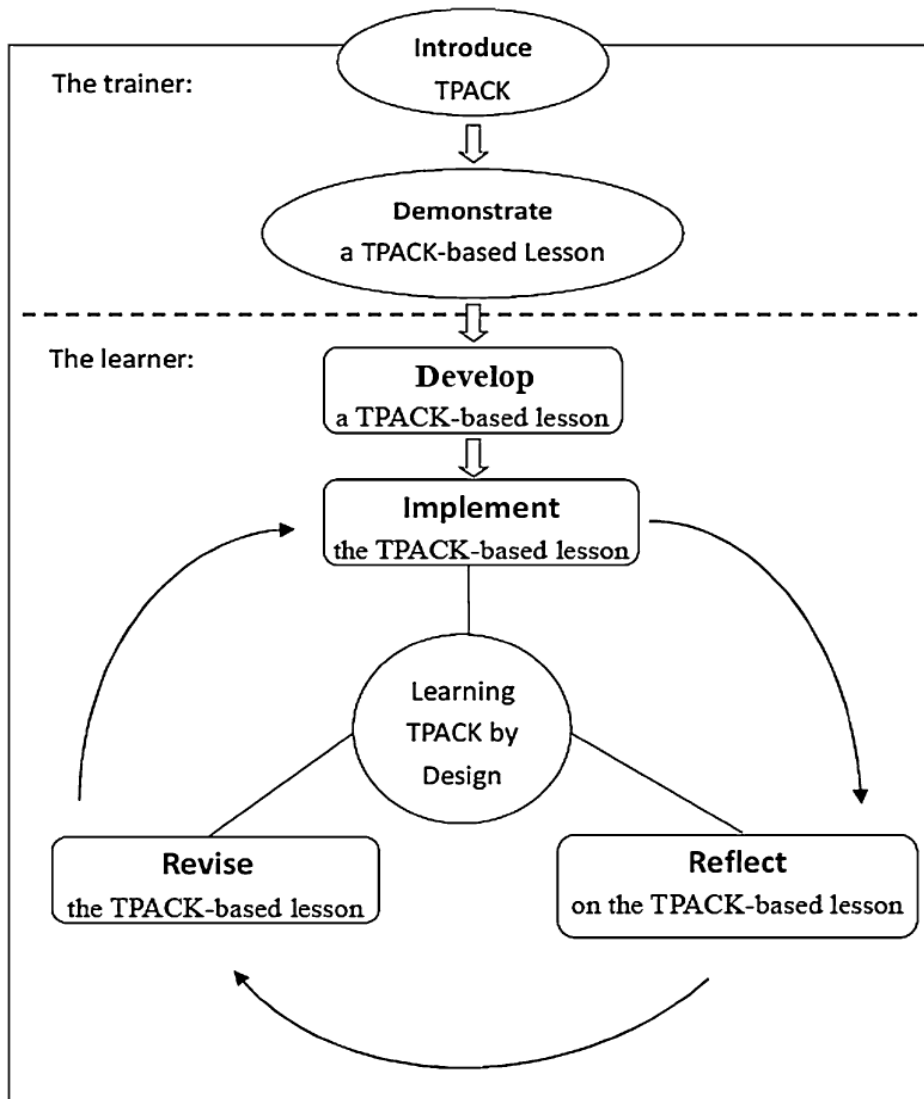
Introduce TPACK

The trainer:

Demonstrate a TPACK-based Lesson

The learner:

Develop a TPACK-based lesson

Implement the TPACK-based lesson

Learning TPACK by Design

Revise the TPACK-based lesson

Reflect on the TPACK-based lesson